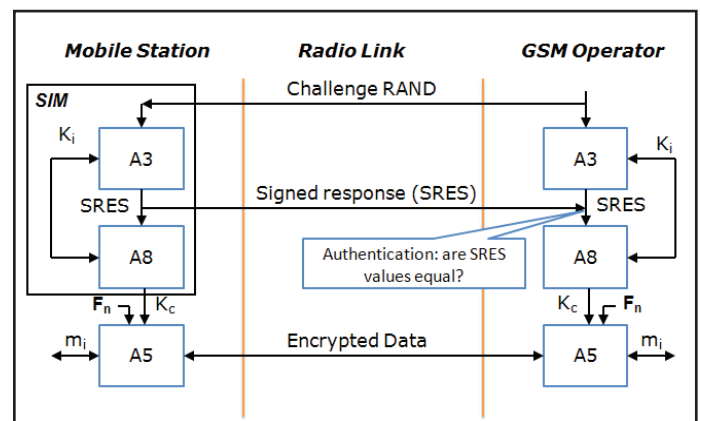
Mobile Station

Radio Link

GSM Operator

SIM

Challenge RAND

$K_i$

A3

A3

$K_i$

Signed response (SRES)

SRES

SRES

A8

Authentication: are SRES values equal?

A8

$F_n$

$K_c$

$K_c$

$F_n$

$m_i$

A5

Encrypted Data

A5

$m_i$